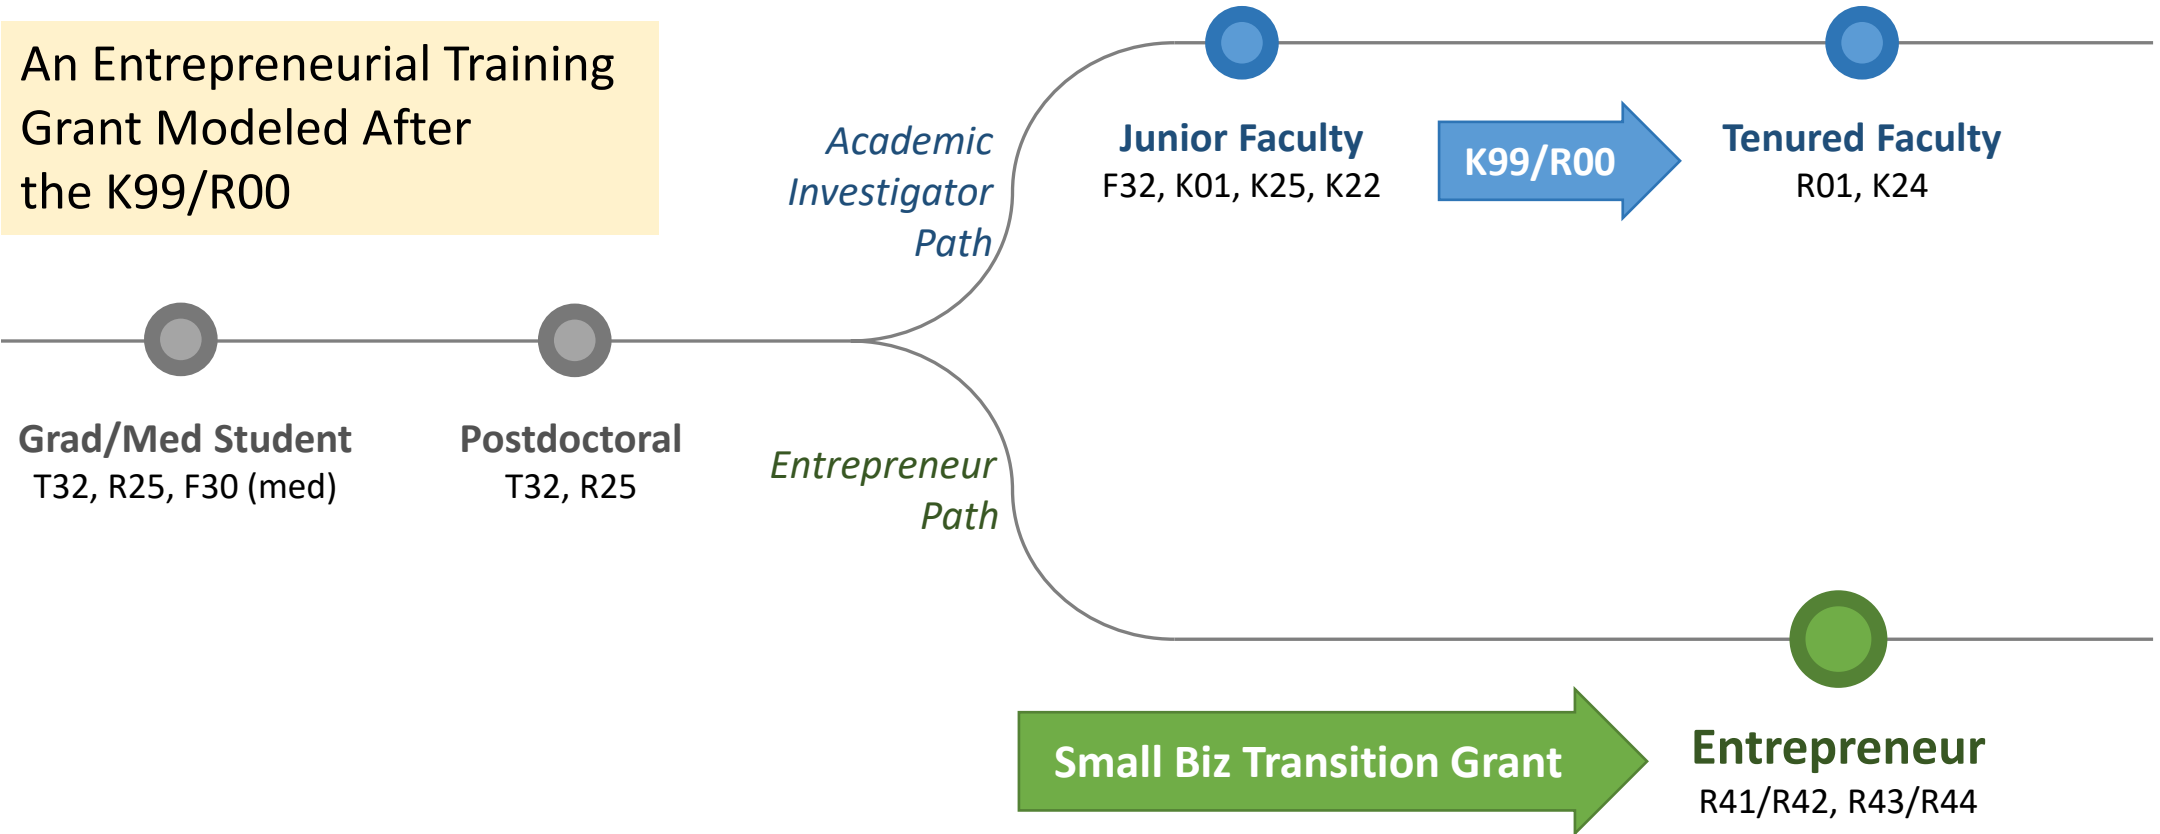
An Entrepreneurial Training Grant Modeled After the K99/R00

Academic Investigator Path

Junior Faculty
F32, K01, K25, K22

K99/R00

Tenured Faculty
R01, K24

Grad/Med Student
T32, R25, F30 (med)

Postdoctoral
T32, R25

Entrepreneur Path

Small Biz Transition Grant

Entrepreneur
R41/R42, R43/R44